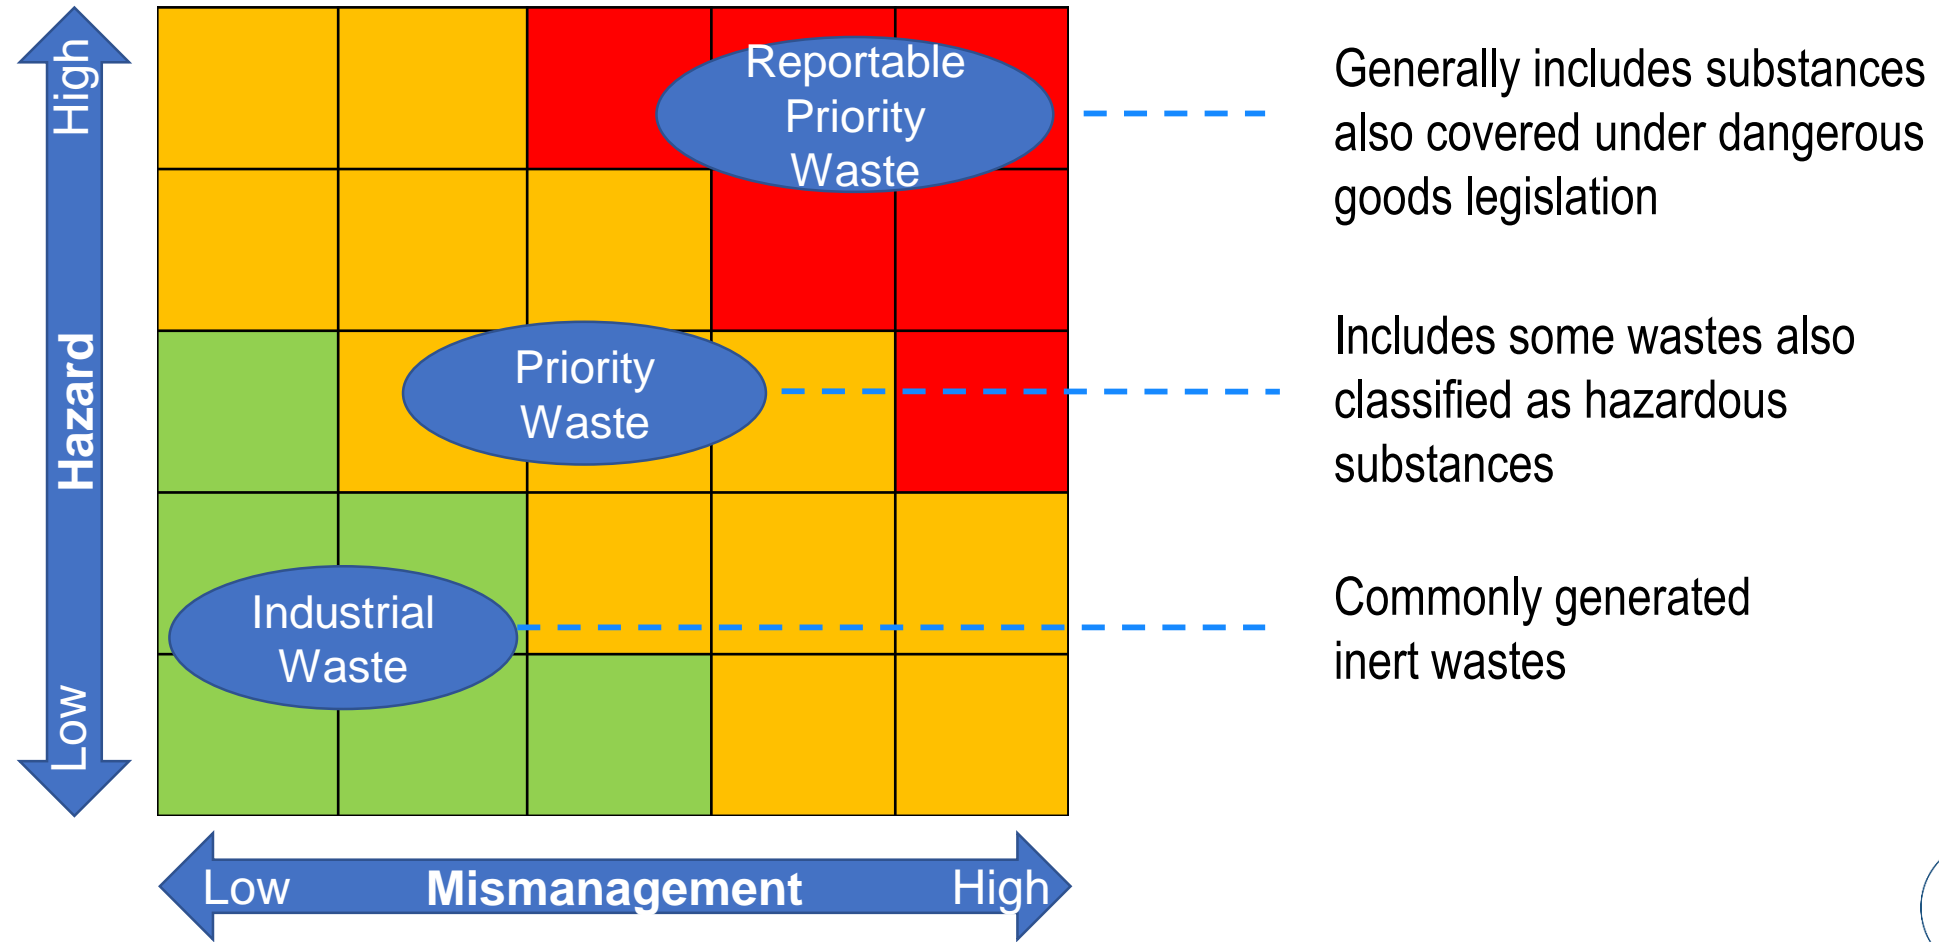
High

Hazard

Low

Reportable Priority Waste

Priority Waste

Industrial Waste

Low Mismanagement High

Generally includes substances also covered under dangerous goods legislation

Includes some wastes also classified as hazardous substances

Commonly generated inert wastes